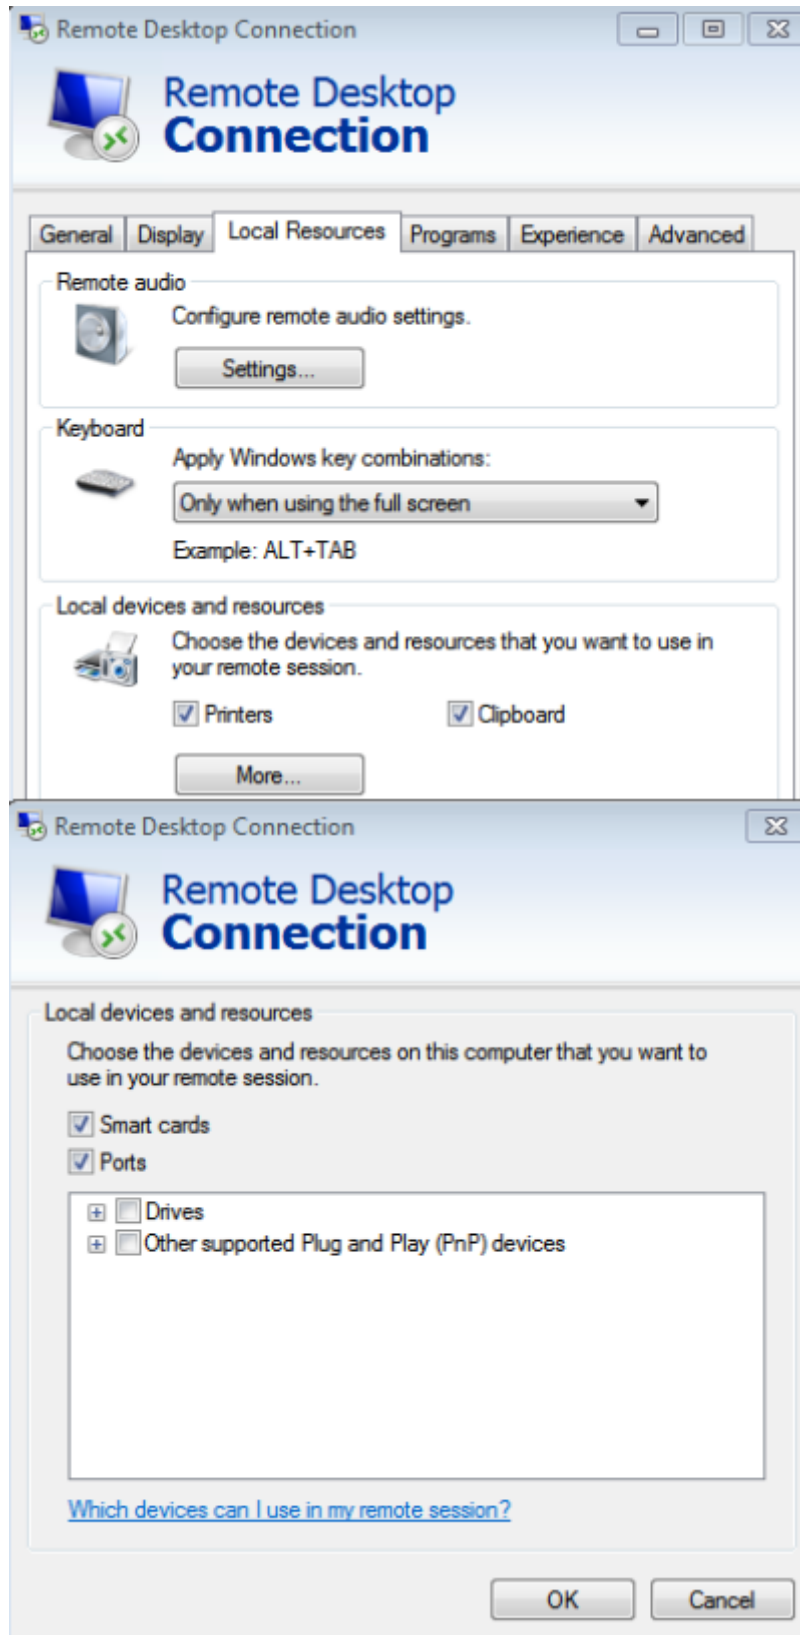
Remote Desktop Connection

Remote Desktop
Connection

General | Display | Local Resources | Programs | Experience | Advanced

Remote audio

Configure remote audio settings.

Settings...

Keyboard

Apply Windows key combinations:

Only when using the full screen

Example: ALT+TAB

Local devices and resources

Choose the devices and resources that you want to use in your remote session.

Printers

Clipboard

More...

Remote Desktop Connection

Remote Desktop
Connection

Local devices and resources

Choose the devices and resources on this computer that you want to use in your remote session.

Smart cards

Ports

Drives

Other supported Plug and Play (PnP) devices

Which devices can I use in my remote session?

OK

Cancel